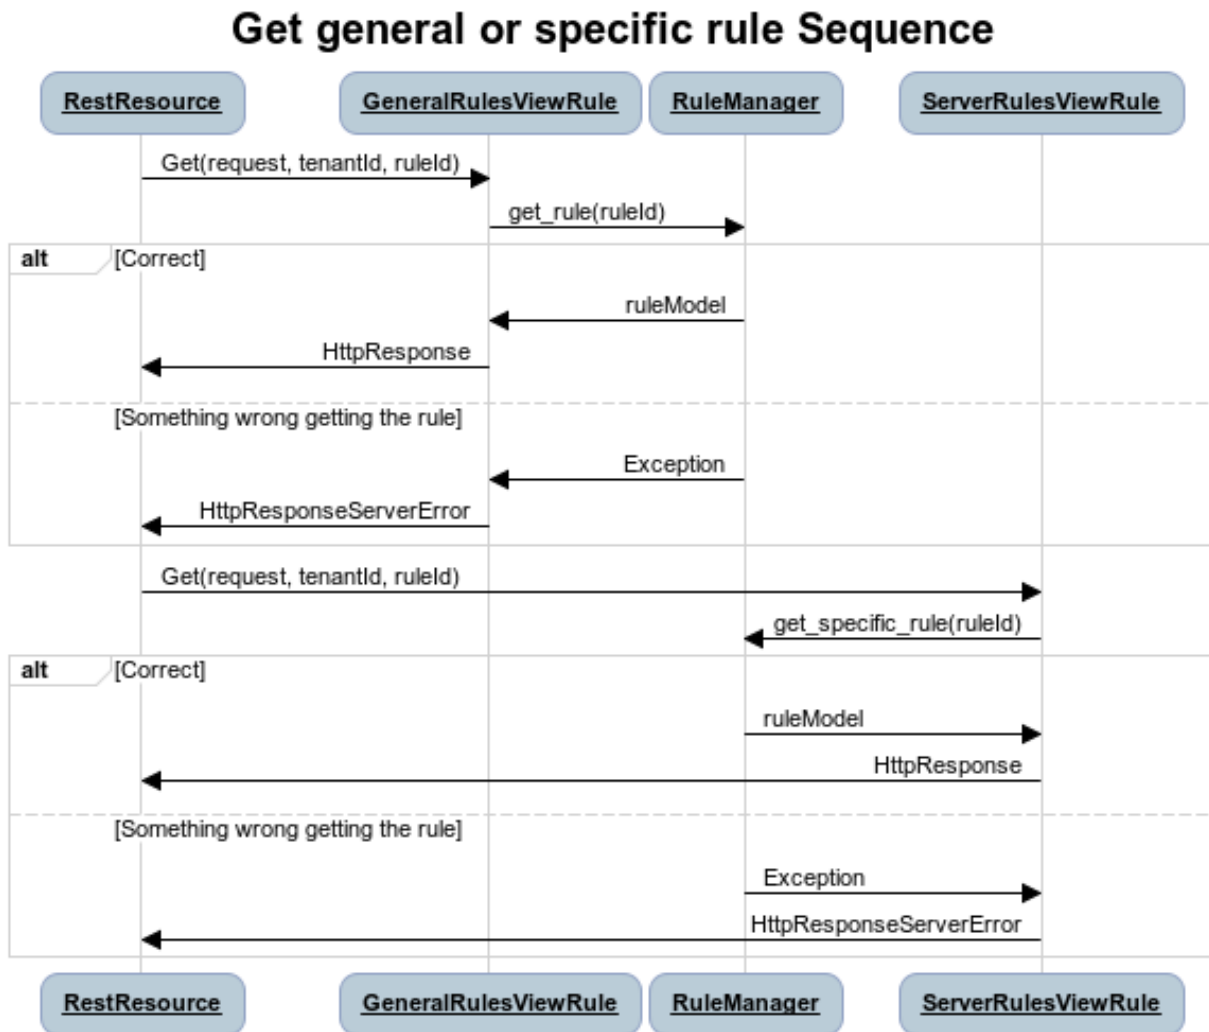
Get general or specific rule Sequence

RestResource
GeneralRulesViewRule
RuleManager
ServerRulesViewRule

Get(request, tenantId, ruleId)
get_rule(ruleId)
alt [Correct]
ruleModel
HttpResponse
[Something wrong getting the rule]
Exception
HttpResponseServerError
Get(request, tenantId, ruleId)
get_specific_rule(ruleId)
alt [Correct]
ruleModel
HttpResponse
[Something wrong getting the rule]
Exception
HttpResponseServerError

RestResource
GeneralRulesViewRule
RuleManager
ServerRulesViewRule